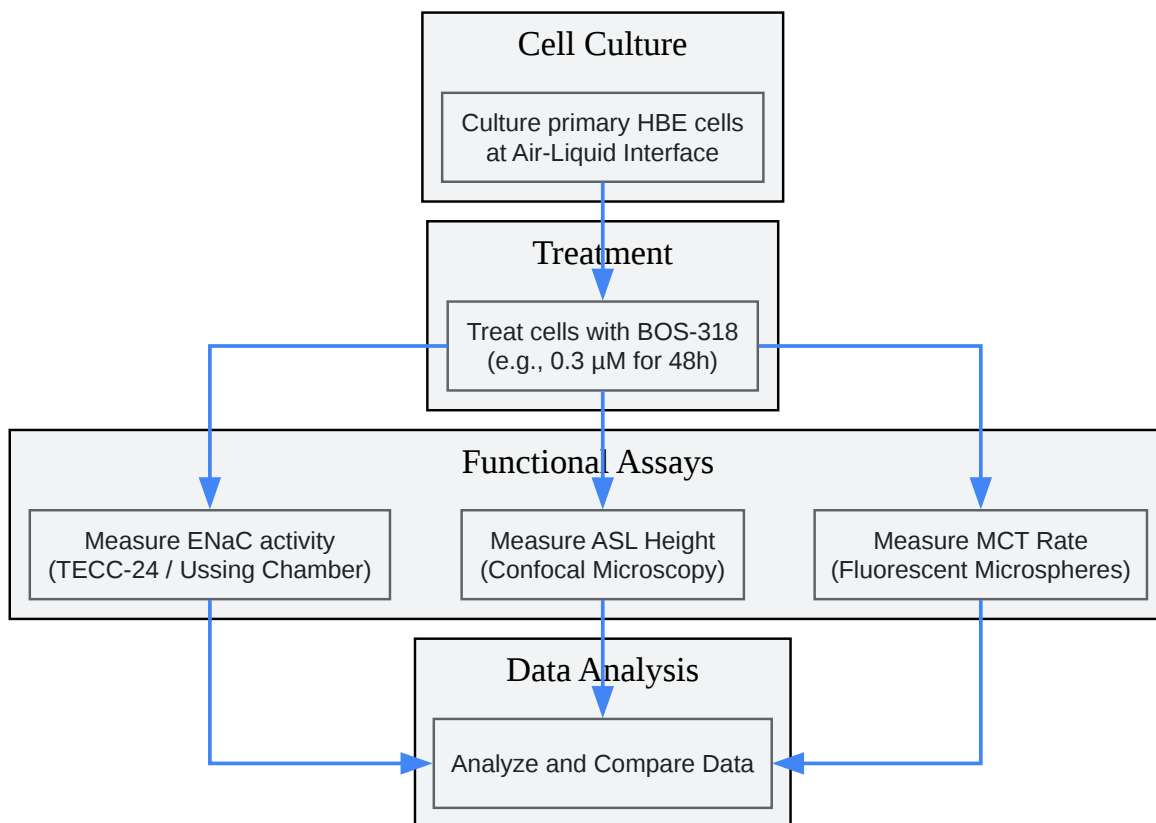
Cell Culture

Culture primary HBE cells at Air-Liquid Interface

Treatment

Treat cells with BOS-318 (e.g., 0.3 μM for 48h)

Functional Assays

Measure ENaC activity (TECC-24 / Ussing Chamber)

Measure ASL Height (Confocal Microscopy)

Measure MCT Rate (Fluorescent Microspheres)

Data Analysis

Analyze and Compare Data